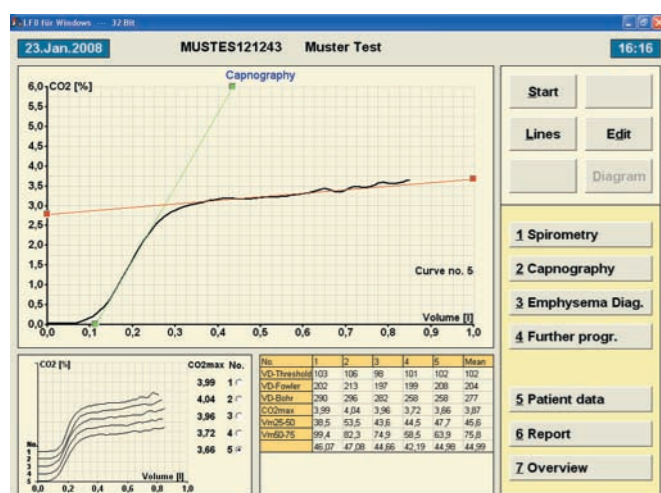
LFB für Windows — 32 Bit

23.Jan.2008

MUSTES121243 Muster Test

16:16

Capnography

6,0 CO2 [%]
5,5
5,0
4,5
4,0
3,5
3,0
2,5
2,0
1,5
1,0
0,5
0,0

0,0 0,1 0,2 0,3 0,4 0,5 0,6 0,7 0,8 0,9 1,0

Volume [l]

Curve no. 5

Start

Lines

Edit

Diagram

1 Spirometry

2 Capnography

3 Emphysema Diag.

4 Further progr.

5 Patient data

6 Report

7 Overview

CO2 [%]

No.
1
2
3
4
5

Volume [l]

0,0 0,2 0,4 0,6 0,8 1,0

CO2max No.
3,99 1
4,04 2
3,96 3
3,72 4
3,66 5

| No. | 1 | 2 | 3 | 4 | 5 | Mean |
|---|---|---|---|---|---|---|
| VD-Threshold | 103 | 106 | 98 | 101 | 102 | 102 |
| VD-Fowler | 202 | 213 | 197 | 199 | 208 | 204 |
| VD-Bohr | 290 | 296 | 282 | 258 | 258 | 277 |
| CO2max | 3,99 | 4,04 | 3,96 | 3,72 | 3,66 | 3,87 |
| Vm25-50 | 38,5 | 53,5 | 43,6 | 44,5 | 47,7 | 45,6 |
| Vm60-75 | 99,4 | 82,3 | 74,9 | 58,5 | 63,9 | 75,8 |
| | 46,07 | 47,08 | 44,66 | 42,19 | 44,98 | 44,99 |